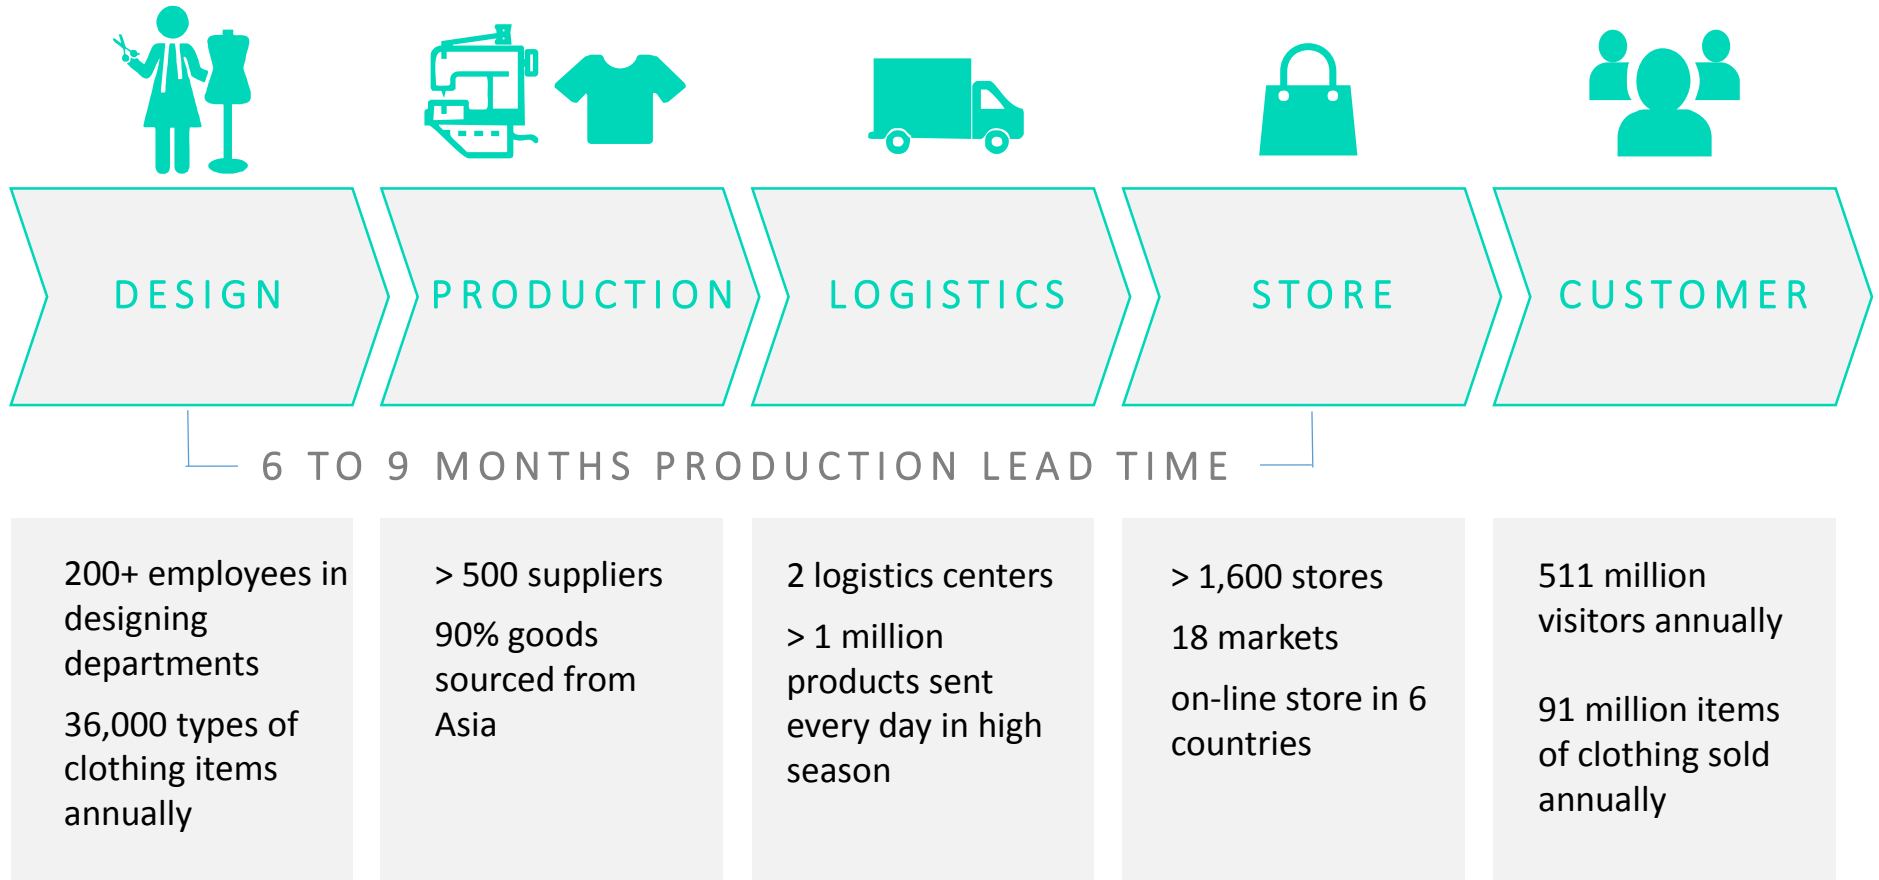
DESIGN

PRODUCTION

LOGISTICS

STORE

CUSTOMER

6 TO 9 MONTHS PRODUCTION LEAD TIME

200+ employees in designing departments

36,000 types of clothing items annually

> 500 suppliers

90% goods sourced from Asia

2 logistics centers

> 1 million products sent every day in high season

> 1,600 stores

18 markets

on-line store in 6 countries

511 million visitors annually

91 million items of clothing sold annually